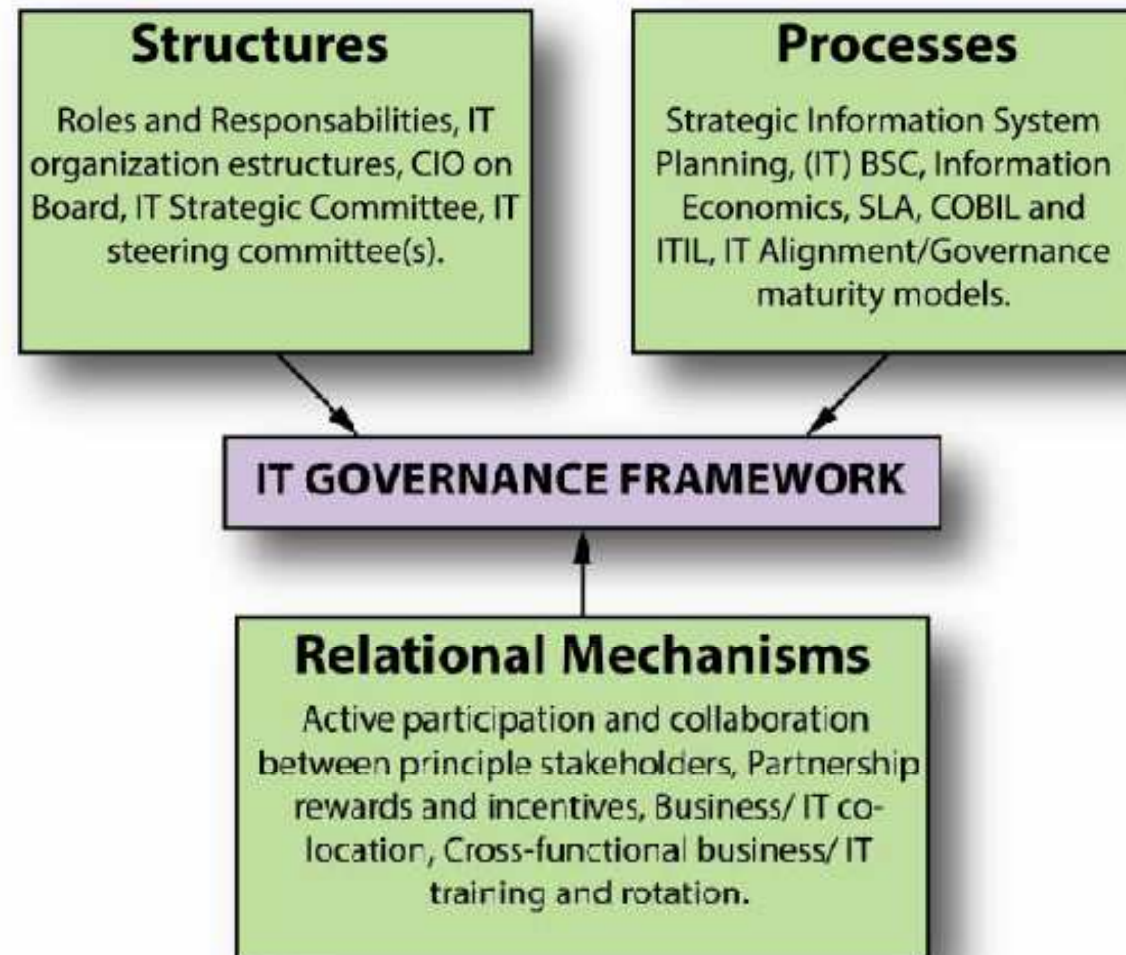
Structures

Roles and Responsabilities, IT organization estructures, CIO on Board, IT Strategic Committee, IT steering committee(s).

Processes

Strategic Information System Planning, (IT) BSC, Information Economics, SLA, COBIL and ITIL, IT Alignment/Governance maturity models.

IT GOVERNANCE FRAMEWORK

Relational Mechanisms

Active participation and collaboration between principle stakeholders, Partnership rewards and incentives, Business/ IT co-location, Cross-functional business/ IT training and rotation.